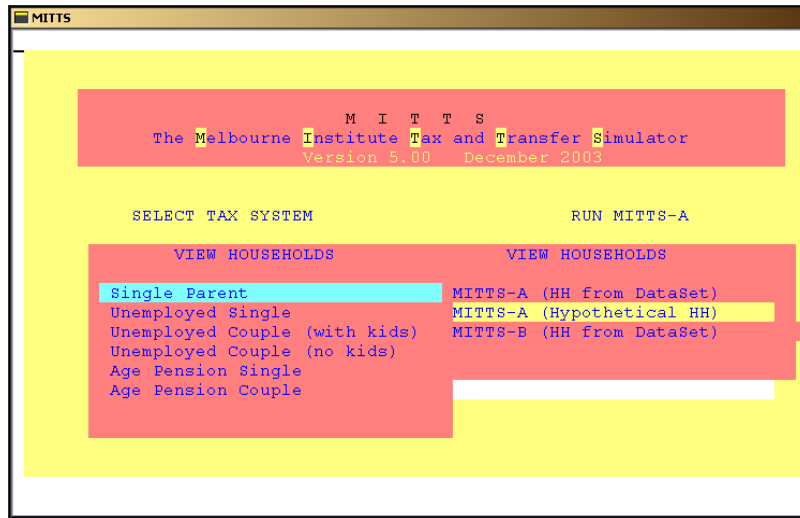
MITTS

M I T T S
The Melbourne Institute Tax and Transfer Simulator
Version 5.00 December 2003

SELECT TAX SYSTEM

RUN MITTS-A

VIEW HOUSEHOLDS

Single Parent
Unemployed Single
Unemployed Couple (with kids)
Unemployed Couple (no kids)
Age Pension Single
Age Pension Couple

VIEW HOUSEHOLDS

MITTS-A (HH from DataSet)
MITTS-A (Hypothetical HH)
MITTS-B (HH from DataSet)